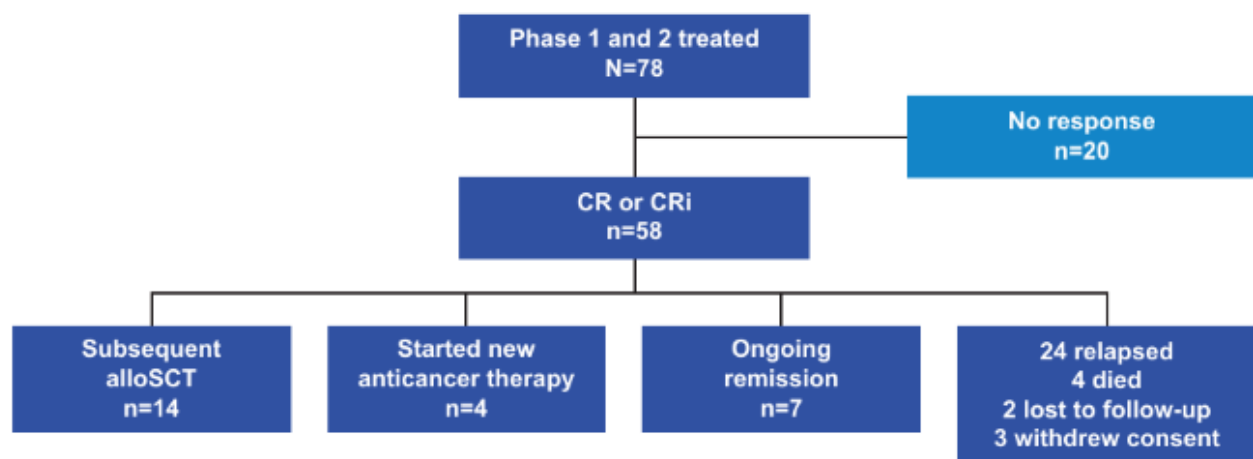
Phase 1 and 2 treated
N=78

No response
n=20

CR or CRi
n=58

Subsequent alloSCT
n=14

Started new anticancer therapy
n=4

Ongoing remission
n=7

24 relapsed
4 died
2 lost to follow-up
3 withdrew consent